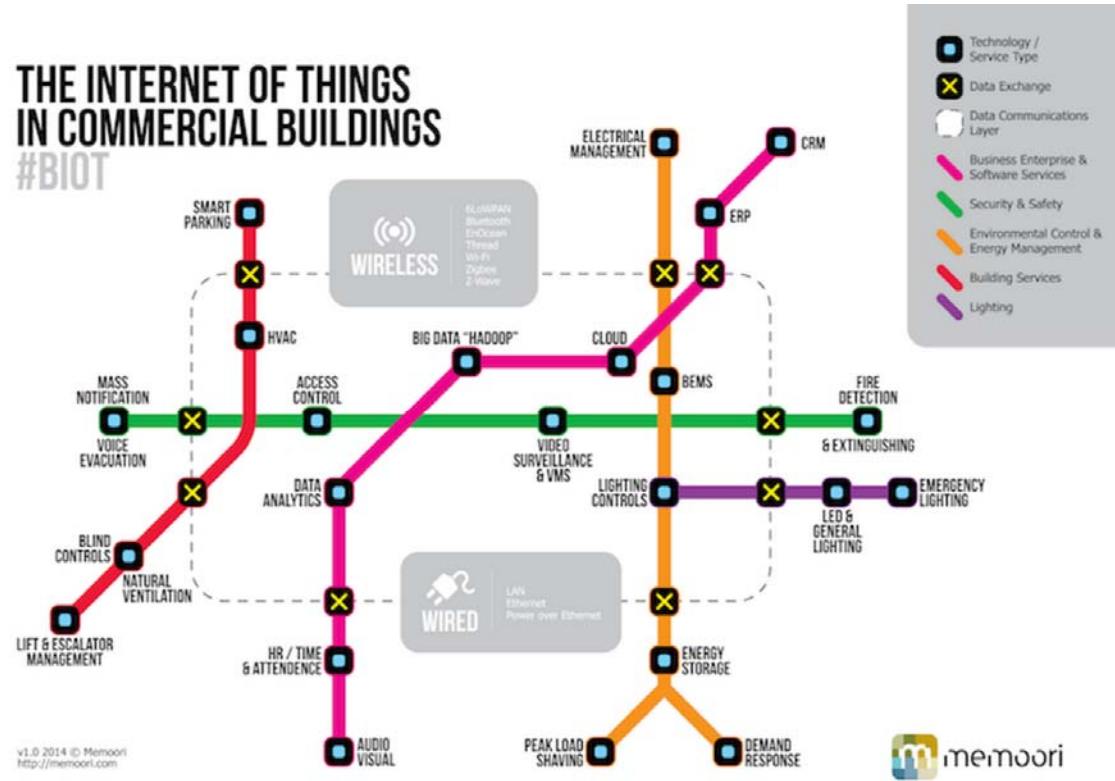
THE INTERNET OF THINGS IN COMMERCIAL BUILDINGS
#BIOT

Technology / Service Type
Data Exchange
Data Communications Layer
Business Enterprise & Software Services
Security & Safety
Environmental Control & Energy Management
Building Services
Lighting

WIRELESS
6LoWPAN
Bluetooth
EnOcean
Thread
Wi-Fi
Zigbee
Z-Wave

WIRED
LAN
Ethernet
Power over Ethernet

SMART PARKING
HVAC
MASS NOTIFICATION
VOICE EVACUATION
ACCESS CONTROL
BIG DATA "HADOOP"
CLOUD
ELECTRICAL MANAGEMENT
CRM
ERP
BEMS
FIRE DETECTION
& EXTINGUISHING
VIDEO SURVEILLANCE & VMS
DATA ANALYTICS
LIGHTING CONTROLS
EMERGENCY LIGHTING
LED & GENERAL LIGHTING
BLIND CONTROLS
NATURAL VENTILATION
LIFT & ESCALATOR MANAGEMENT
HR / TIME & ATTENDENCE
ENERGY STORAGE
AUDIO VISUAL
PEAK LOAD SHAVING
DEMAND RESPONSE

v1.0 2014 © Memoori
http://memoori.com

memoori